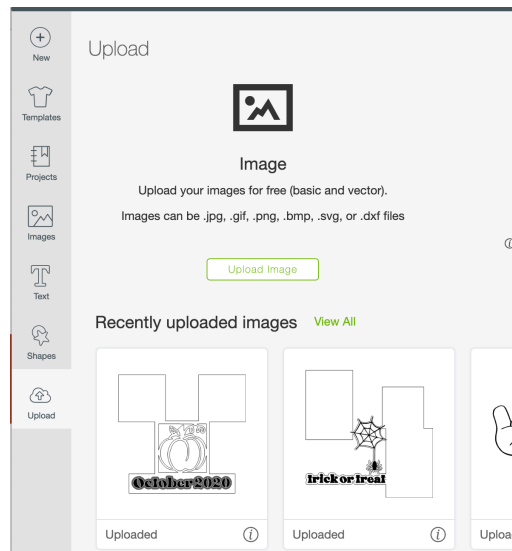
New

Templates

Projects

Images

Text

Shapes

Upload

Upload

Image

Upload your images for free (basic and vector).

Images can be .jpg, .gif, .png, .bmp, .svg, or .dxf files

Upload Image

Recently uploaded images View All

October 2020

Trick or Treat

Uploaded

Uploaded

Uploa